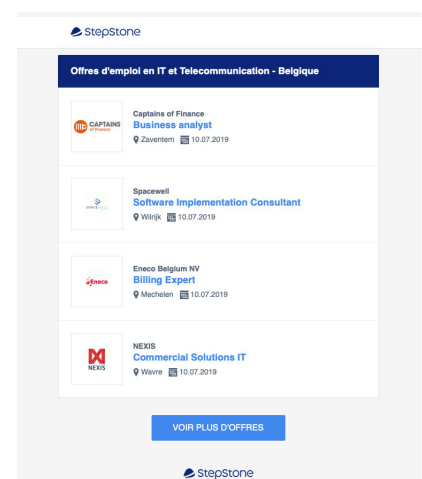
StepStone

Offres d'emploi en IT et Telecommunication - Belgique

CAPTAINS of finance

Captains of Finance
Business analyst
Zaventem 10.07.2019

SPACEWELL

Spacewell
Software Implementation Consultant
Wilrijk 10.07.2019

eneco

Eneco Belgium NV
Billing Expert
Mechelen 10.07.2019

NEXIS

NEXIS
Commercial Solutions IT
Wavre 10.07.2019

VOIR PLUS D'OFFRES

StepStone